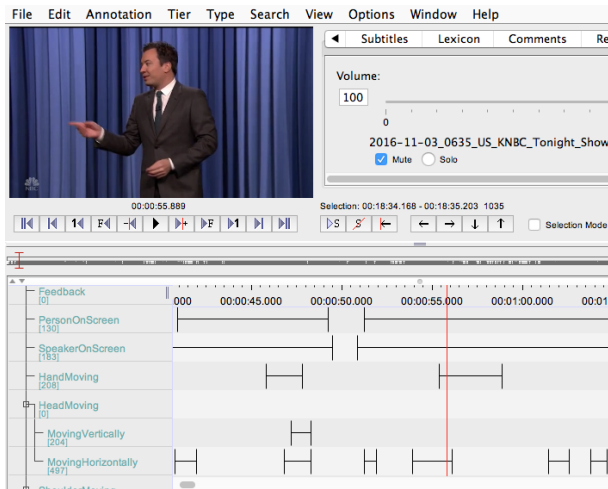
File Edit Annotation Tier Type Search View Options Window Help

Subtitles Lexicon Comments Re

Volume:
100
0
2016-11-03_0635_US_KNBC_Tonight_Show
Mute Solo

00:00:55.889

Selection: 00:18:34.168 - 00:18:35.203 1035

Selection Mode

Feedback
[0]
PersonOnScreen
[130]
SpeakerOnScreen
[183]
HandMoving
[208]
HeadMoving
[0]
MovingVertically
[204]
MovingHorizontally
[497]

.000 00:00:45.000 00:00:50.000 00:00:55.000 00:01:00.000 00:01